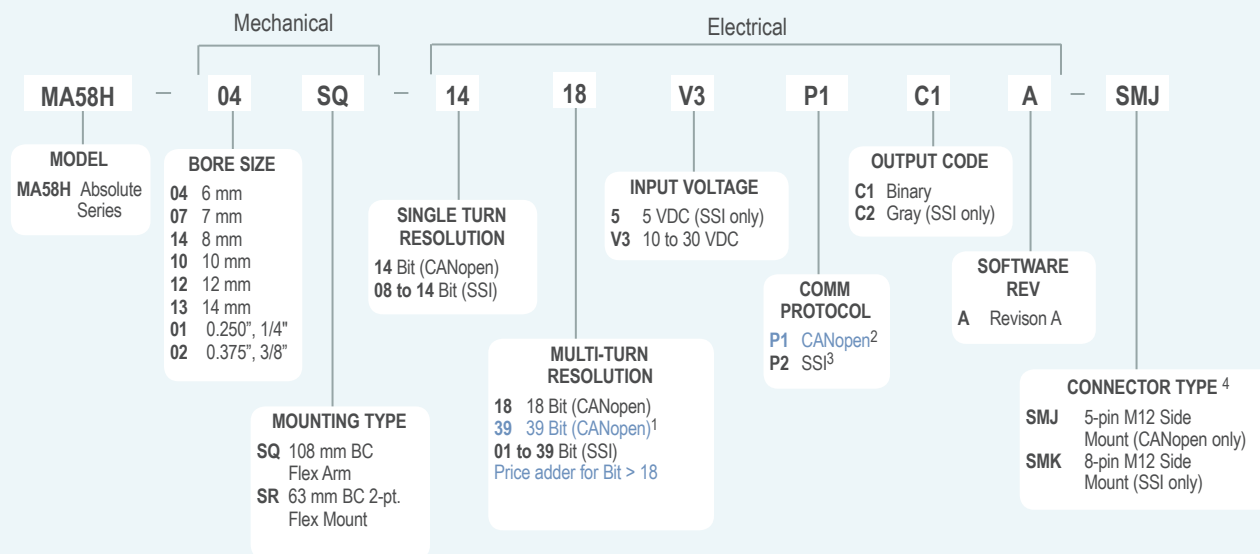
Mechanical

Electrical

MA58H — 04 SQ — 14 18 V3 P1 C1 A — SMJ

MODEL
MA58H Absolute Series

BORE SIZE
04 6 mm
07 7 mm
14 8 mm
10 10 mm
12 12 mm
13 14 mm
01 0.250", 1/4"
02 0.375", 3/8"

MOUNTING TYPE
SQ 108 mm BC Flex Arm
SR 63 mm BC 2-pt. Flex Mount

SINGLE TURN RESOLUTION
14 Bit (CANopen)
08 to 14 Bit (SSI)

MULTI-TURN RESOLUTION
18 18 Bit (CANopen)
39 39 Bit (CANopen)$^1$
01 to 39 Bit (SSI)
Price adder for Bit > 18

INPUT VOLTAGE
5 5 VDC (SSI only)
V3 10 to 30 VDC

COMM PROTOCOL
P1 CANopen$^2$
P2 SSI$^3$

OUTPUT CODE
C1 Binary
C2 Gray (SSI only)

SOFTWARE REV
A Revison A

CONNECTOR TYPE $^4$
SMJ 5-pin M12 Side Mount (CANopen only)
SMK 8-pin M12 Side Mount (SSI only)